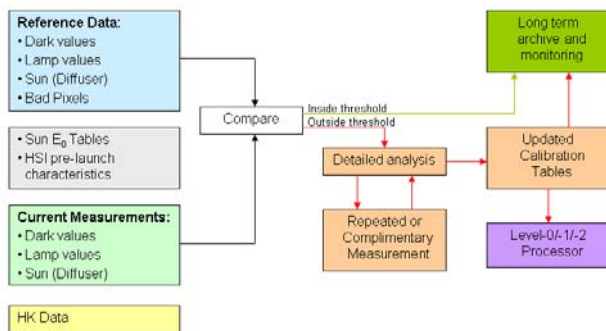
Reference Data:
• Dark values
• Lamp values
• Sun (Diffuser)
• Bad Pixels

• Sun $E_0$ Tables
• HSI pre-launch characteristics

Current Measurements:
• Dark values
• Lamp values
• Sun (Diffuser)

HK Data

Compare

Inside threshold

Outside threshold

Detailed analysis

Repeated or Complimentary Measurement

Long term archive and monitoring

Updated Calibration Tables

Level-0/-1/-2 Processor